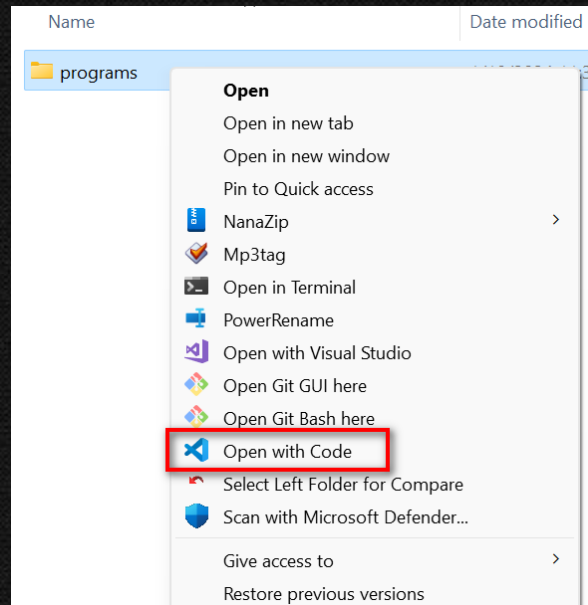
Name
Date modified
programs
Open
Open in new tab
Open in new window
Pin to Quick access
NanaZip
Mp3tag
Open in Terminal
PowerRename
Open with Visual Studio
Open Git GUI here
Open Git Bash here
Open with Code
Select Left Folder for Compare
Scan with Microsoft Defender...
Give access to
Restore previous versions